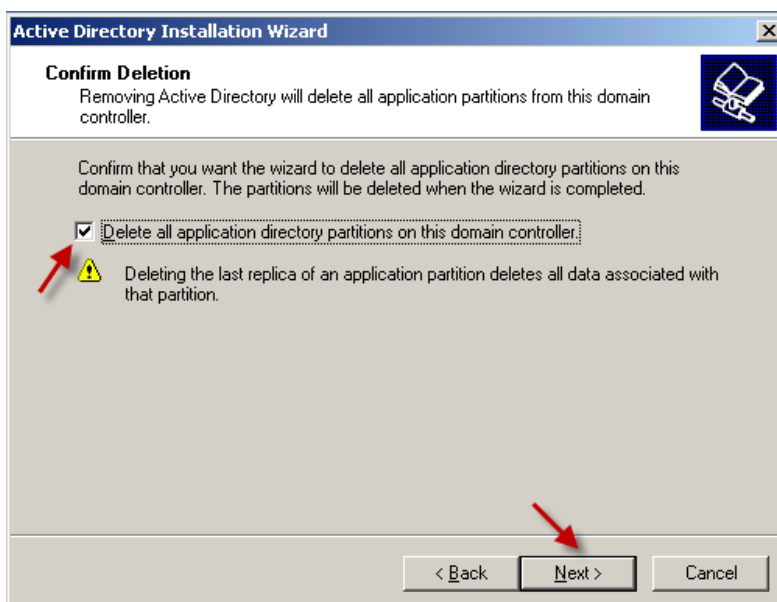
Active Directory Installation Wizard

Confirm Deletion
Removing Active Directory will delete all application partitions from this domain controller.

Confirm that you want the wizard to delete all application directory partitions on this domain controller. The partitions will be deleted when the wizard is completed.

Delete all application directory partitions on this domain controller.

Deleting the last replica of an application partition deletes all data associated with that partition.

< Back
Next >
Cancel